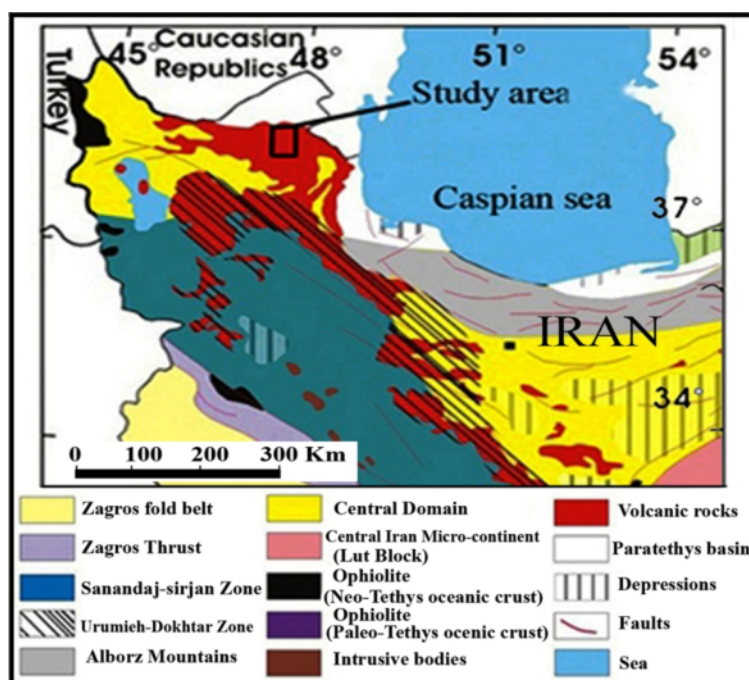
Turkey
45°
Caucasian Republics
48°
51°
54°
Study area
Caspian sea
37°
IRAN
34°
0 100 200 300 Km

Zagros fold belt
Central Domain
Volcanic rocks
Zagros Thrust
Central Iran Micro-continent (Lut Block)
Paratethys basin
Sanandaj-sirjan Zone
Ophiolite (Neo-Tethys oceanic crust)
Depressions
Urumieh-Dokhtar Zone
Ophiolite (Paleo-Tethys ocenic crust)
Faults
Alborz Mountains
Intrusive bodies
Sea